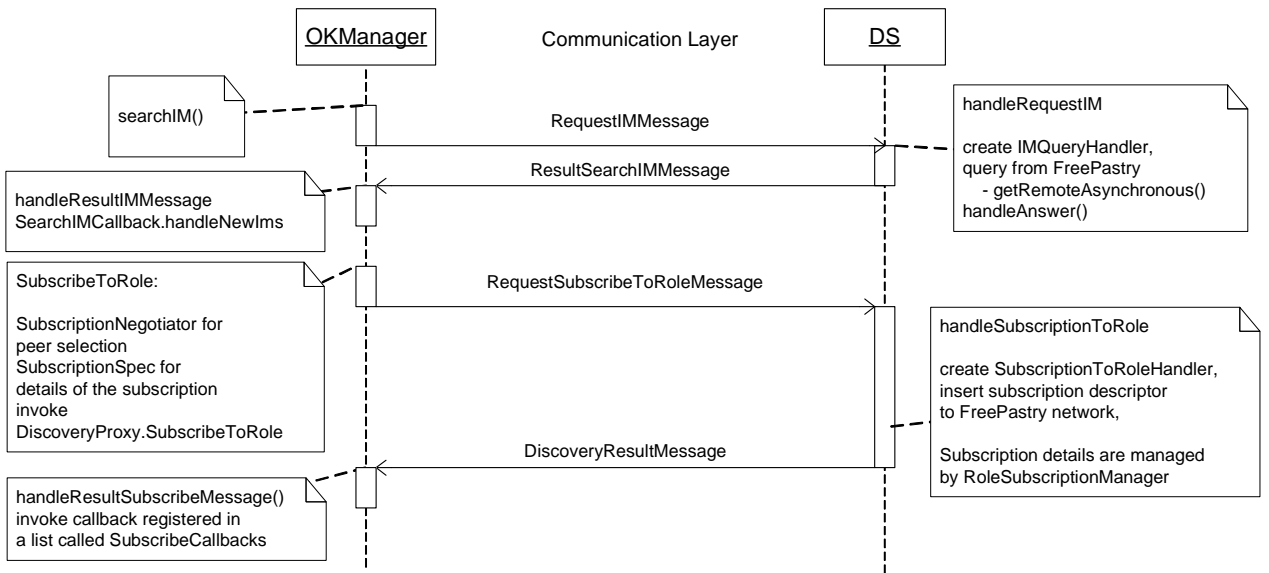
OKManager

Communication Layer

DS

searchIM()

RequestIMMessage

handleRequestIM

create IMQueryHandler, query from FreePastry
- getRemoteAsynchronous()
handleAnswer()

ResultSearchIMMessage

handleResultIMMessage
SearchIMCallback.handleNewIms

SubscribeToRole:

SubscriptionNegotiator for peer selection
SubscriptionSpec for details of the subscription
invoke DiscoveryProxy.SubscribeToRole

RequestSubscribeToRoleMessage

handleSubscriptionToRole

create SubscriptionToRoleHandler, insert subscription descriptor to FreePastry network,

Subscription details are managed by RoleSubscriptionManager

DiscoveryResultMessage

handleResultSubscribeMessage()
invoke callback registered in a list called SubscribeCallbacks